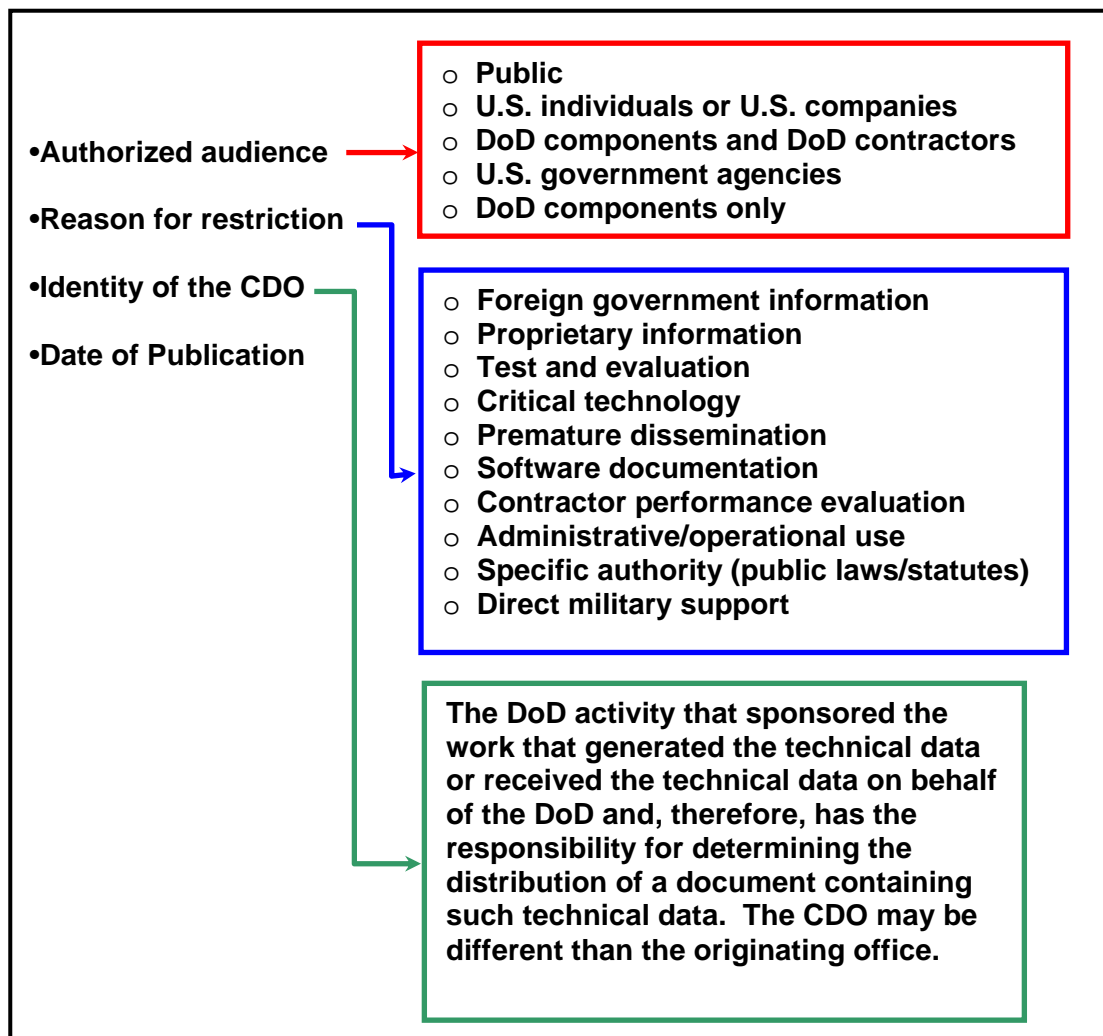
•Authorized audience

•Reason for restriction

•Identity of the CDO

•Date of Publication

o Public
o U.S. individuals or U.S. companies
o DoD components and DoD contractors
o U.S. government agencies
o DoD components only

o Foreign government information
o Proprietary information
o Test and evaluation
o Critical technology
o Premature dissemination
o Software documentation
o Contractor performance evaluation
o Administrative/operational use
o Specific authority (public laws/statutes)
o Direct military support

The DoD activity that sponsored the work that generated the technical data or received the technical data on behalf of the DoD and, therefore, has the responsibility for determining the distribution of a document containing such technical data. The CDO may be different than the originating office.